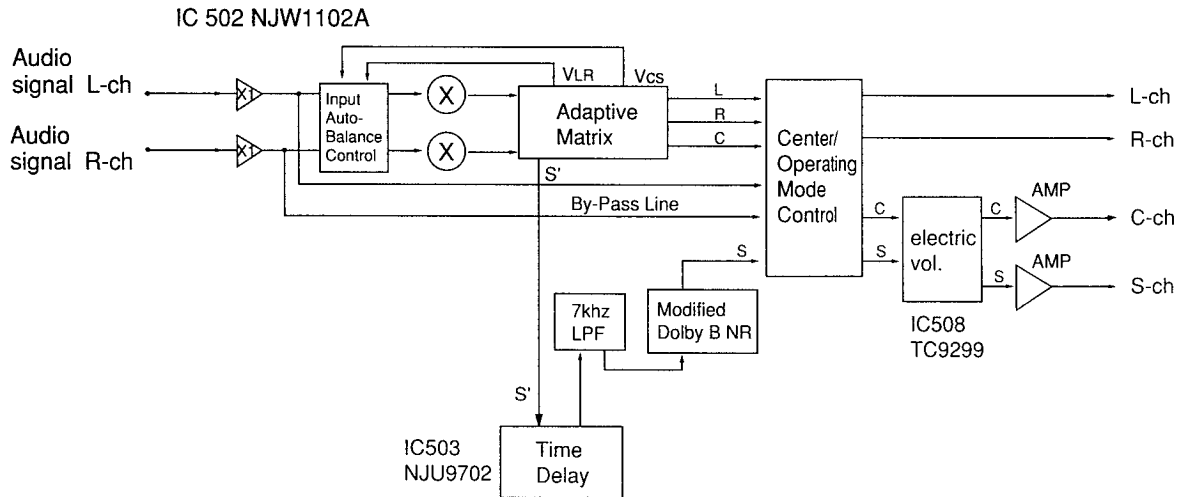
IC 502 NJW1102A

Audio signal L-ch

Audio signal R-ch

X1

X1

Input Auto-Balance Control

X

X

VLR

Vcs

Adaptive Matrix

L

R

C

S'

By-Pass Line

Center/ Operating Mode Control

L-ch

R-ch

C

S

electric vol.

C

S

AMP

AMP

C-ch

S-ch

IC508 TC9299

S

7khz LPF

Modified Dolby B NR

S'

IC503 NJU9702

Time Delay